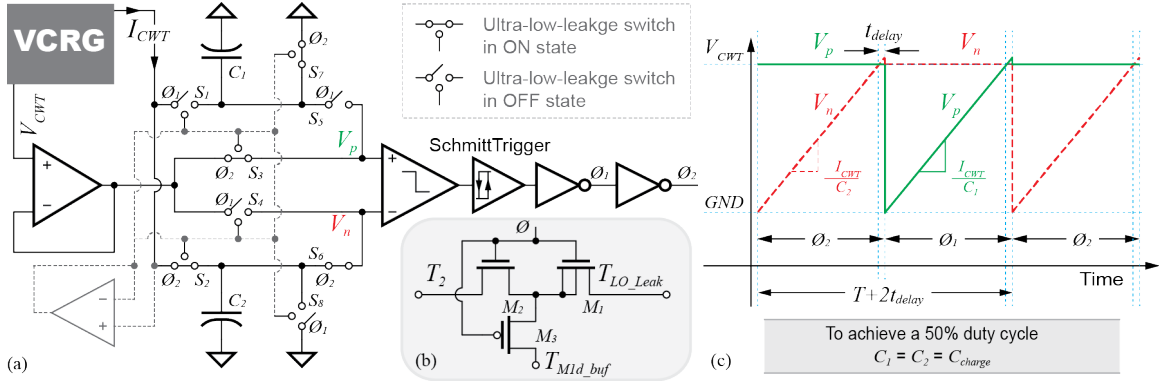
VCRG

$I_{CWT}$

$V_{CWT}$

$C_1$

$Ø_2$

$S_7$

$Ø_1$ $S_1$

$Ø_1$

$S_5$

$V_p$

$Ø_2$ $S_3$

$Ø_1$ $S_4$

$V_n$

$S_6$

$Ø_2$ $S_2$

$C_2$

$S_8$

$Ø_1$

+

−

−

+

Ultra-low-leakge switch in ON state

Ultra-low-leakge switch in OFF state

SchmittTrigger

+

−

$Ø_1$

$Ø_2$

$Ø$

$T_2$

$T_{LO\_Leak}$

$M_2$

$M_1$

$M_3$

$T_{M1d\_buf}$

(a)

(b)

$V_{CWT}$

$V_p$

$t_{delay}$

$V_n$

$V_n$

$V_p$

$\frac{I_{CWT}}{C_2}$

$\frac{I_{CWT}}{C_1}$

GND

$Ø_2$

$Ø_1$

$Ø_2$

Time

$T+2t_{delay}$

To achieve a 50% duty cycle

$C_1 = C_2 = C_{charge}$

(c)